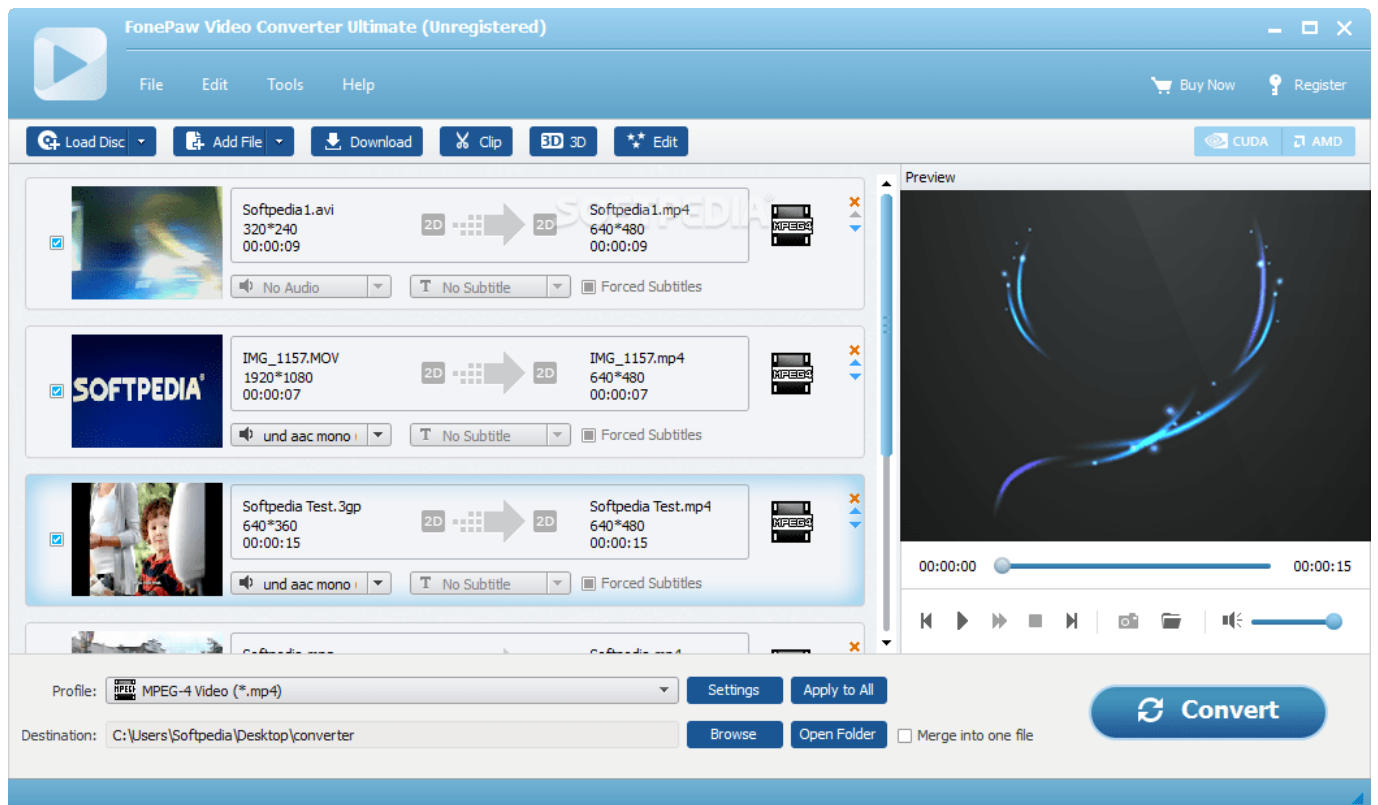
FonePaw Video Converter Ultimate (Unregistered)

File Edit Tools Help

Buy Now Register

Load Disc Add File Download Clip 3D Edit

CUDA AMD

Softpedia1.avi
320*240
00:00:09

2D 2D

Softpedia1.mp4
640*480
00:00:09

MPEG4

No Audio No Subtitle Forced Subtitles

SOFTPEDIA

IMG_1157.MOV
1920*1080
00:00:07

2D 2D

IMG_1157.mp4
640*480
00:00:07

MPEG4

und aac mono No Subtitle Forced Subtitles

Softpedia Test.3gp
640*360
00:00:15

2D 2D

Softpedia Test.mp4
640*480
00:00:15

MPEG4

und aac mono No Subtitle Forced Subtitles

Preview

00:00:00 00:00:15

Profile: MPEG-4 Video (*.mp4) Settings Apply to All

Destination: C:\Users\Softpedia\Desktop\converter Browse Open Folder Merge into one file

Convert